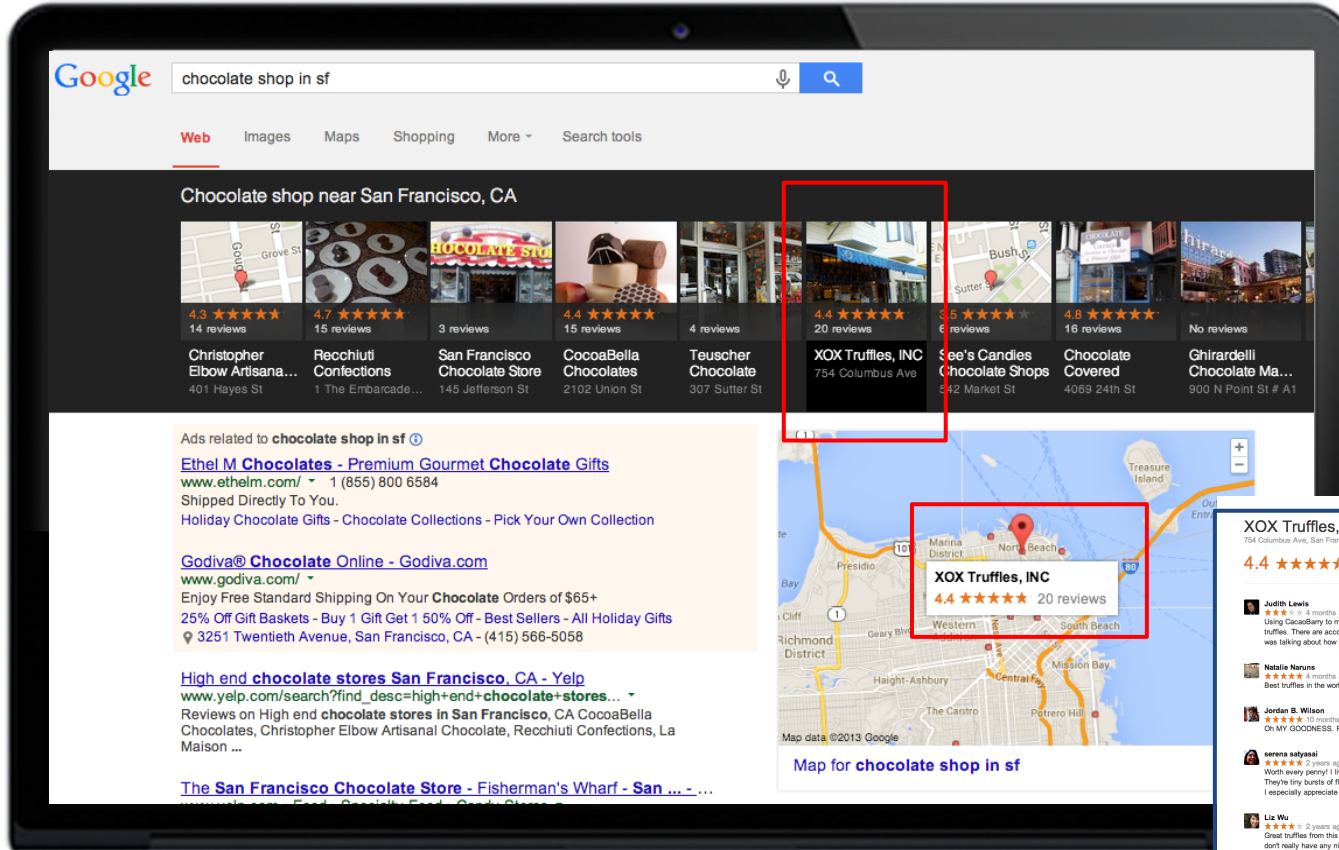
Google

chocolate shop in sf

Web Images Maps Shopping More Search tools

Chocolate shop near San Francisco, CA

4.3 ★★★★★ 14 reviews
Christopher Elbow Artisana...
401 Hayes St

4.7 ★★★★★ 15 reviews
Recchiuti Confections
1 The Embarcade...

3 reviews
San Francisco Chocolate Store
145 Jefferson St

4.4 ★★★★★ 15 reviews
CocoaBella Chocolates
2102 Union St

4 reviews
Teuscher Chocolate
307 Sutter St

4.4 ★★★★★ 20 reviews
XOX Truffles, INC
754 Columbus Ave

3.5 ★★★★★ 6 reviews
See's Candies Chocolate Shops
542 Market St

4.8 ★★★★★ 16 reviews
Chocolate Covered
4069 24th St

No reviews
Ghirardelli Chocolate Ma...
900 N Point St # A1

Ads related to chocolate shop in sf

Ethel M Chocolates - Premium Gourmet Chocolate Gifts
www.ethelm.com/ 1 (855) 800 6584
Shipped Directly To You.
Holiday Chocolate Gifts - Chocolate Collections - Pick Your Own Collection

Godiva® Chocolate Online - Godiva.com
www.godiva.com/
Enjoy Free Standard Shipping On Your Chocolate Orders of $65+
25% Off Gift Baskets - Buy 1 Gift Get 1 50% Off - Best Sellers - All Holiday Gifts
3251 Twentieth Avenue, San Francisco, CA - (415) 566-5058

High end chocolate stores San Francisco, CA - Yelp
www.yelp.com/search?find_desc=high+end+chocolate+stores...
Reviews on High end chocolate stores in San Francisco, CA CocoaBella Chocolates, Christopher Elbow Artisanal Chocolate, Recchiuti Confections, La Maison ...

The San Francisco Chocolate Store - Fisherman's Wharf - San ... - ...

Treasure Island
Marina District
North Beach
Presidio
XOX Truffles, INC
4.4 ★★★★★ 20 reviews
Western Addition
South Beach
Richmond District
Geary Blvd
Mission Bay
Haight-Ashbury
Central Fwy
The Castro
Potrero Hill
Bay
Cliff
Map data ©2013 Google

Map for chocolate shop in sf

XOX Truffles,
754 Columbus Ave, San Fra
4.4 ★★★★

Judith Lewis
★★★ 4 months
Using CacaoBarry to m
truffles. There are acc
was talking about how

Natalie Naruns
★★★★★ 4 months
Best truffles in the wor

Jordan B. Wilson
★★★★★ 10 months
Oh MY GOODNESS. F

serena satyasai
★★★★★ 2 years ag
Worth every penny! I li
They're tiny bursts of fl
I especially appreciate

Liz Wu
★★★★ 2 years ag
Great truffles from this
don't really have any n